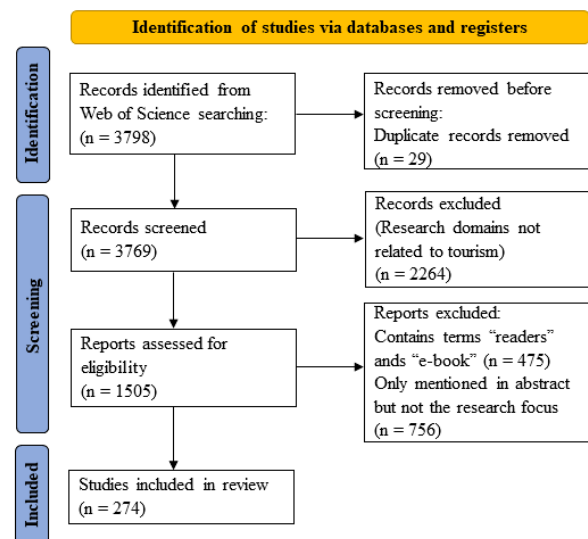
Identification of studies via databases and registers

Identification

Records identified from Web of Science searching: (n = 3798)

Records removed before screening: Duplicate records removed (n = 29)

Screening

Records screened (n = 3769)

Records excluded (Research domains not related to tourism) (n = 2264)

Reports assessed for eligibility (n = 1505)

Reports excluded: Contains terms "readers" and "e-book" (n = 475) Only mentioned in abstract but not the research focus (n = 756)

Included

Studies included in review (n = 274)